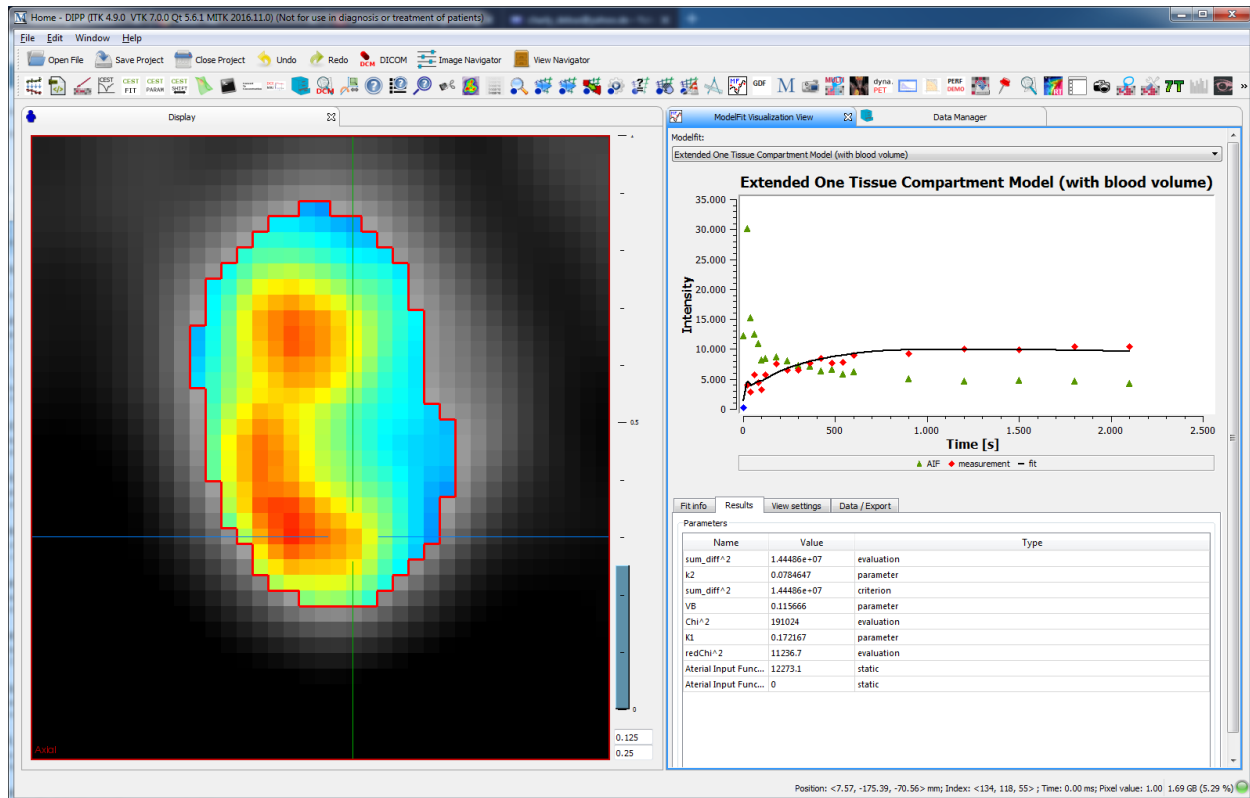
Home - DIPP (ITK 4.9.0 VTK 7.0.0 Qt 5.6.1 MITK 2016.11.0) (Not for use in diagnosis or treatment of patients)

File Edit Window Help

Open File Save Project Close Project Undo Redo DICOM Image Navigator View Navigator

CEST FIT CEST PARAM CEST SHIFT GDF M dyna. PET PERF DEMO 7T

Display

Axial

0.5

0

0.125
0.25

ModelFit Visualization View

Data Manager

Modelfit:

Extended One Tissue Compartment Model (with blood volume)

Extended One Tissue Compartment Model (with blood volume)

Intensity

35.000
30.000
25.000
20.000
15.000
10.000
5.000
0

0 500 1.000 1.500 2.000 2.500

Time [s]

AIF measurement fit

Fit info Results View settings Data / Export

Parameters

| Name | Value | Type |
|---|---|---|
| sum_diff^2 | 1.44486e+07 | evaluation |
| k2 | 0.0784647 | parameter |
| sum_diff^2 | 1.44486e+07 | criterion |
| VB | 0.115666 | parameter |
| Chi^2 | 191024 | evaluation |
| K1 | 0.172167 | parameter |
| redChi^2 | 11236.7 | evaluation |
| Aterial Input Func... | 12273.1 | static |
| Aterial Input Func... | 0 | static |

Position: <7.57, -175.39, -70.56> mm; Index: <134, 118, 55> ; Time: 0.00 ms; Pixel value: 1.00 1.69 GB (5.29 %)